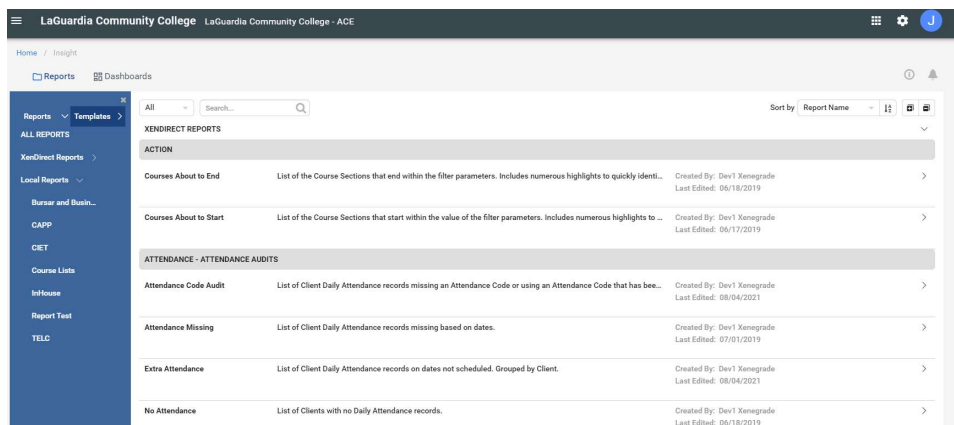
LaGuardia Community College LaGuardia Community College - ACE

J

Home / Insight

Reports Dashboards

Reports Templates

ALL REPORTS

XenDirect Reports

Local Reports

Bursar and Busin...

CAPP

CIET

Course Lists

InHouse

Report Test

TELC

All Search...

Sort by Report Name

XENDIRECT REPORTS

ACTION

| | | |
|---|---|---|
| Courses About to End | List of the Course Sections that end within the filter parameters. Includes numerous highlights to quickly identi... | Created By: Dev1 Xenegrade Last Edited: 06/18/2019 |
| Courses About to Start | List of the Course Sections that start within the value of the filter parameters. Includes numerous highlights to ... | Created By: Dev1 Xenegrade Last Edited: 06/17/2019 |

ATTENDANCE - ATTENDANCE AUDITS

| | | |
|---|---|---|
| Attendance Code Audit | List of Client Daily Attendance records missing an Attendance Code or using an Attendance Code that has bee... | Created By: Dev1 Xenegrade Last Edited: 08/04/2021 |
| Attendance Missing | List of Client Daily Attendance records missing based on dates. | Created By: Dev1 Xenegrade Last Edited: 07/01/2019 |
| Extra Attendance | List of Client Daily Attendance records on dates not scheduled. Grouped by Client. | Created By: Dev1 Xenegrade Last Edited: 08/04/2021 |
| No Attendance | List of Clients with no Daily Attendance records. | Created By: Dev1 Xenegrade Last Edited: 06/18/2019 |